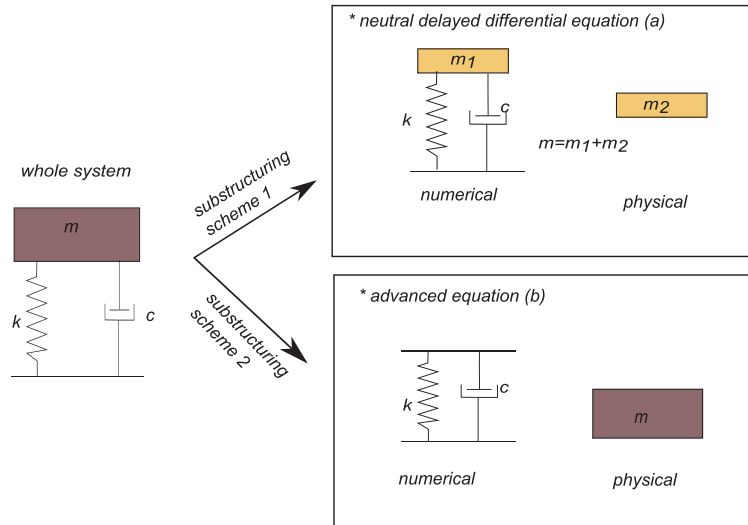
whole system

m

k

c

substructuring scheme 1

substructuring scheme 2

* neutral delayed differential equation (a)

$m_1$

k

c

$m_2$

$m=m_1+m_2$

numerical

physical

* advanced equation (b)

k

c

m

numerical

physical